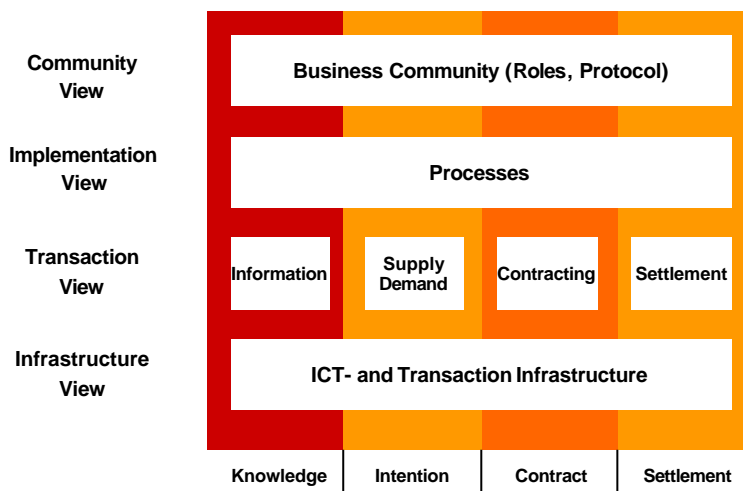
Community View

Business Community (Roles, Protocol)

Implementation View

Processes

Transaction View

Information

Supply Demand

Contracting

Settlement

Infrastructure View

ICT- and Transaction Infrastructure

Knowledge | Intention | Contract | Settlement